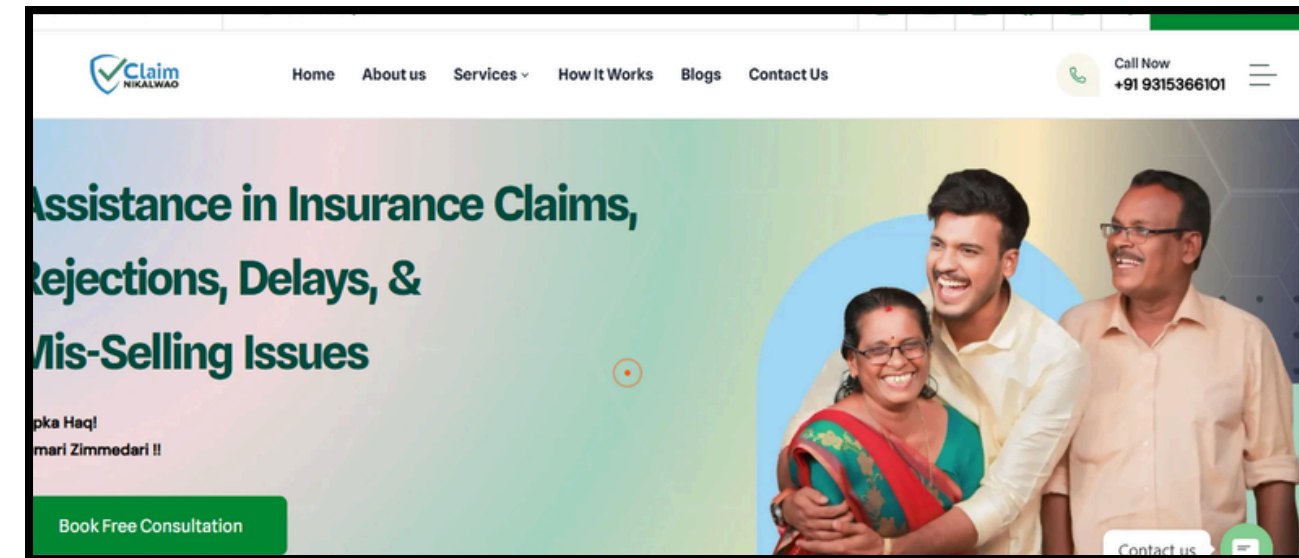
Claim NIKALWAO

Home About us Services How It Works Blogs Contact Us

Call Now
+91 9315366101

Assistance in Insurance Claims, Rejections, Delays, & Mis-Selling Issues

pka Haq!
mari Zimmedari !!

Book Free Consultation

Contact us